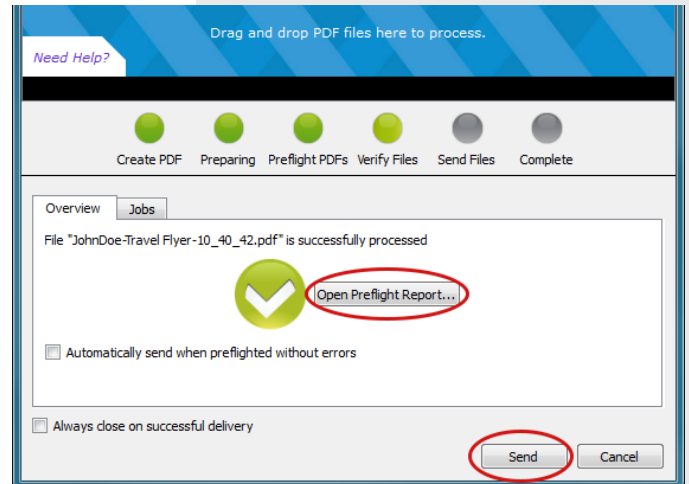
Drag and drop PDF files here to process.

Need Help?

Create PDF
Preparing
Preflight PDFs
Verify Files
Send Files
Complete

Overview
Jobs

File "JohnDoe-Travel Flyer-10_40_42.pdf" is successfully processed

Open Preflight Report...

Automatically send when preflighted without errors

Always close on successful delivery

Send
Cancel